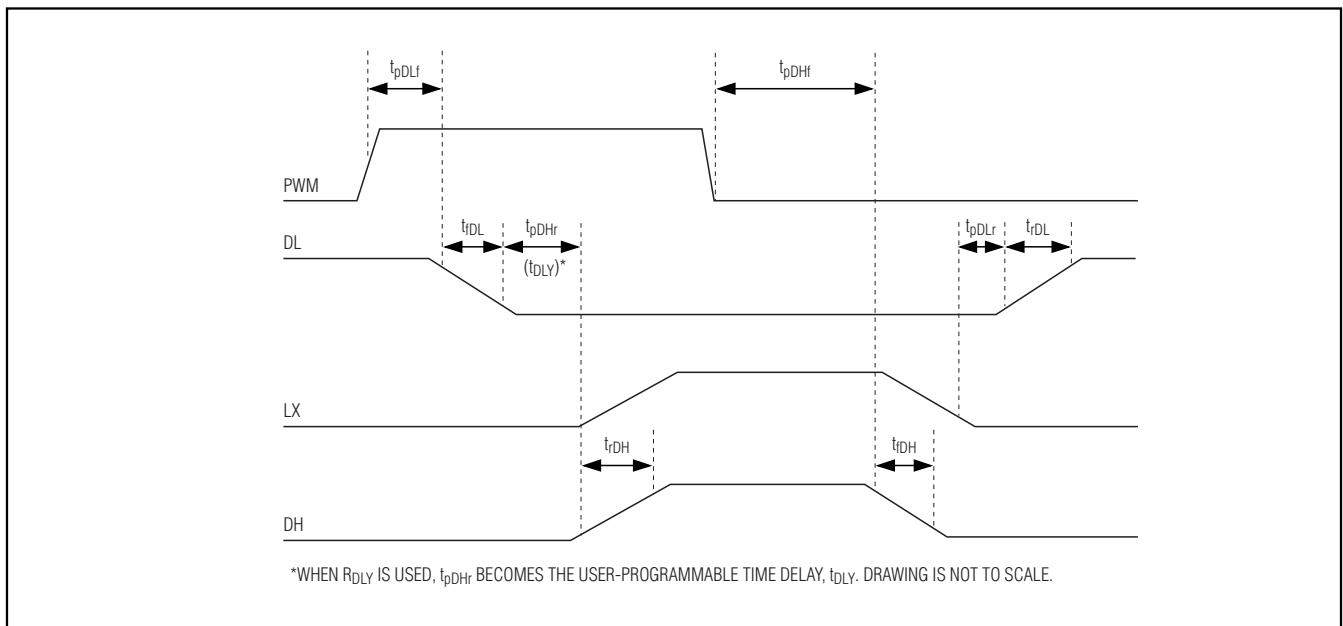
$t_{pDLf}$

$t_{pDHf}$

PWM

DL

$t_{fDL}$

$t_{pDHr}$

$(t_{DLY})^*$

$t_{pDLr}$

$t_{rDL}$

LX

$t_{rDH}$

$t_{fDH}$

DH

*WHEN $R_{DLY}$ IS USED, $t_{pDHr}$ BECOMES THE USER-PROGRAMMABLE TIME DELAY, $t_{DLY}$. DRAWING IS NOT TO SCALE.